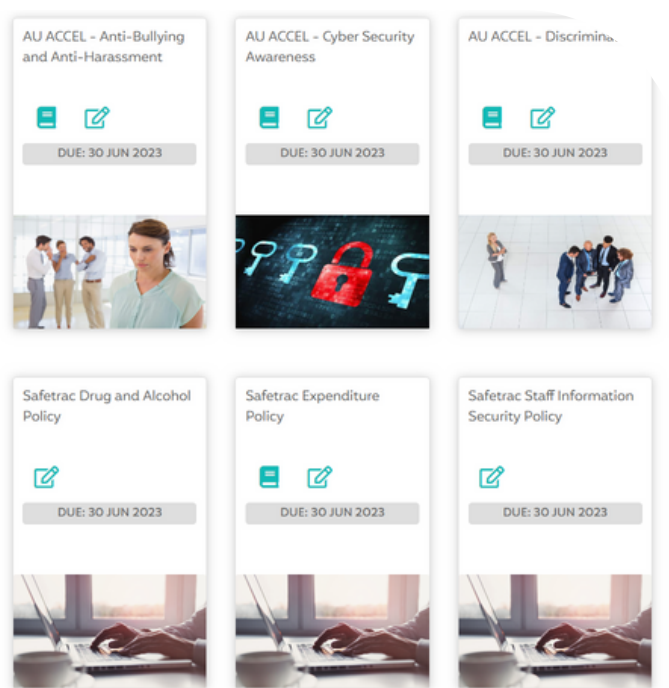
AU ACCEL - Anti-Bullying and Anti-Harassment

DUE: 30 JUN 2023

AU ACCEL - Cyber Security Awareness

DUE: 30 JUN 2023

AU ACCEL - Discrimina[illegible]

DUE: 30 JUN 2023

Safetrac Drug and Alcohol Policy

DUE: 30 JUN 2023

Safetrac Expenditure Policy

DUE: 30 JUN 2023

Safetrac Staff Information Security Policy

DUE: 30 JUN 2023